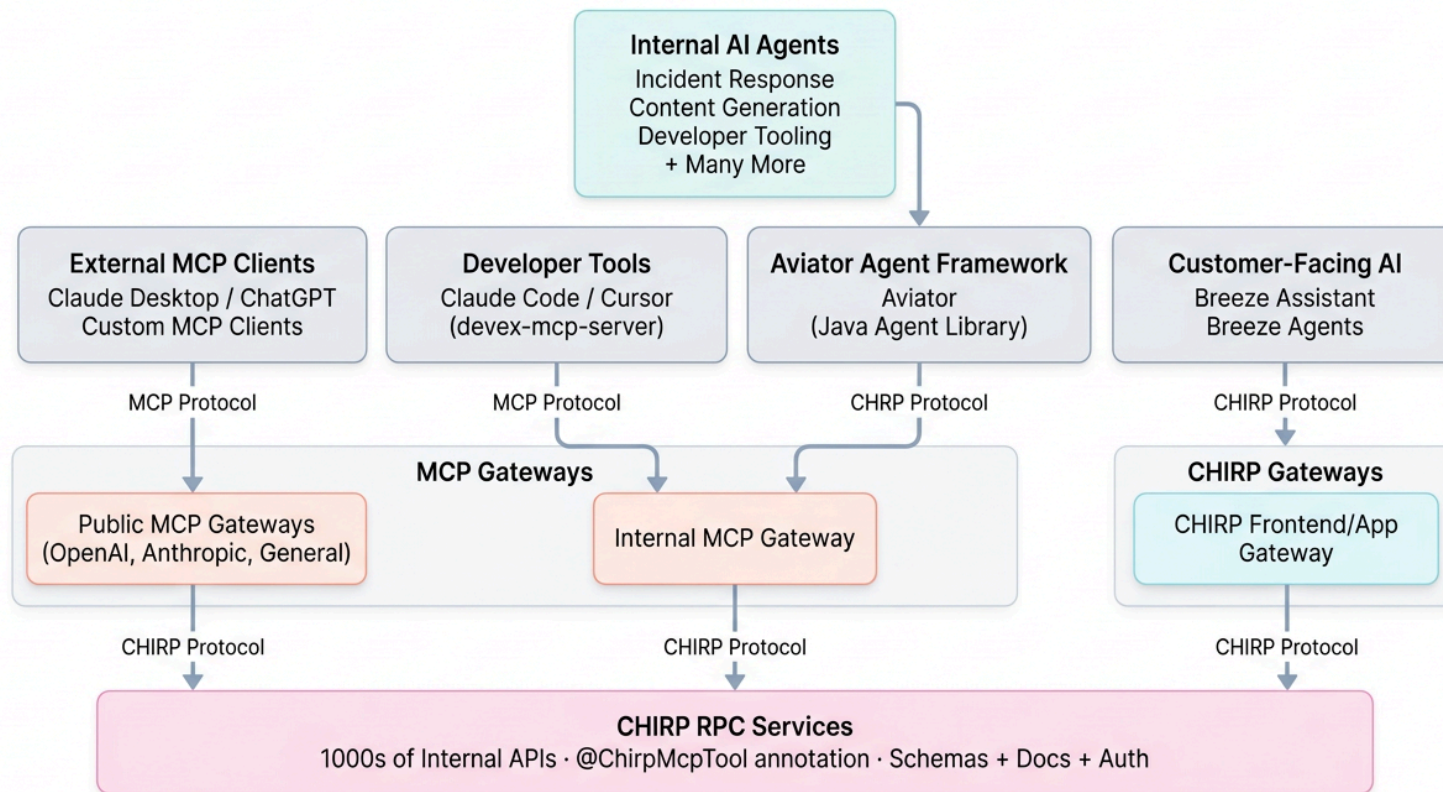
Internal AI Agents
Incident Response
Content Generation
Developer Tooling
+ Many More

External MCP Clients
Claude Desktop / ChatGPT
Custom MCP Clients

Developer Tools
Claude Code / Cursor
(devex-mcp-server)

Aviator Agent Framework
Aviator
(Java Agent Library)

Customer-Facing AI
Breeze Assistant
Breeze Agents

MCP Protocol

MCP Protocol

CHRP Protocol

CHIRP Protocol

MCP Gateways

Public MCP Gateways
(OpenAI, Anthropic, General)

Internal MCP Gateway

CHIRP Gateways

CHIRP Frontend/App Gateway

CHIRP Protocol

CHIRP Protocol

CHIRP Protocol

CHIRP RPC Services
1000s of Internal APIs · @ChirpMcpTool annotation · Schemas + Docs + Auth